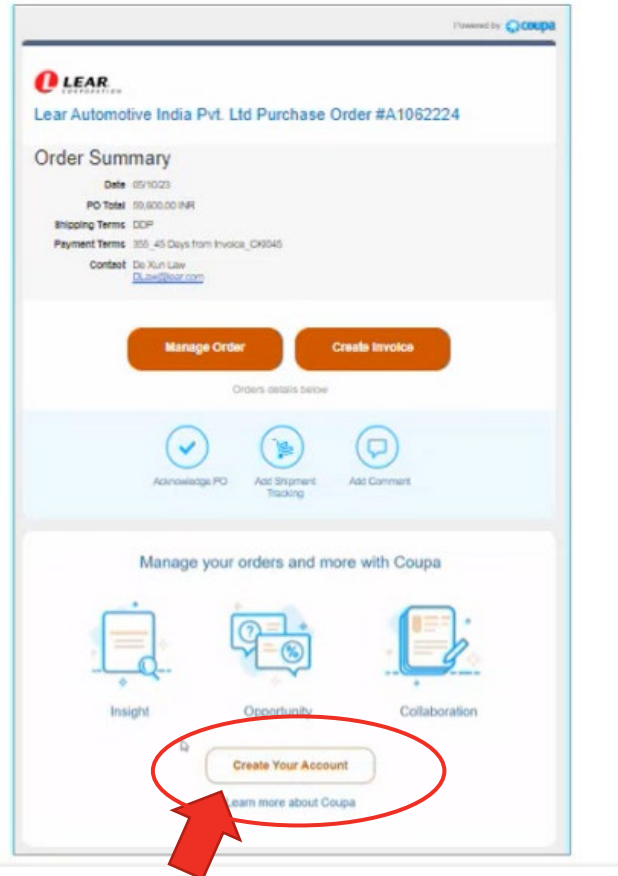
Powered by coupa

LEAR CORPORATION

Lear Automotive India Pvt. Ltd Purchase Order #A1062224

Order Summary

Date 05/10/23
PO Total 59,600.00 INR
Shipping Terms DDP
Payment Terms 355_45 Days from Invoice_CK0045
Contact Do Xun Law
DLaw@lear.com

Manage Order

Create Invoice

Orders details below

Acknowledge PO

Add Shipment Tracking

Add Comment

Manage your orders and more with Coupa

Insight

Opportunity

Collaboration

Create Your Account

Learn more about Coupa